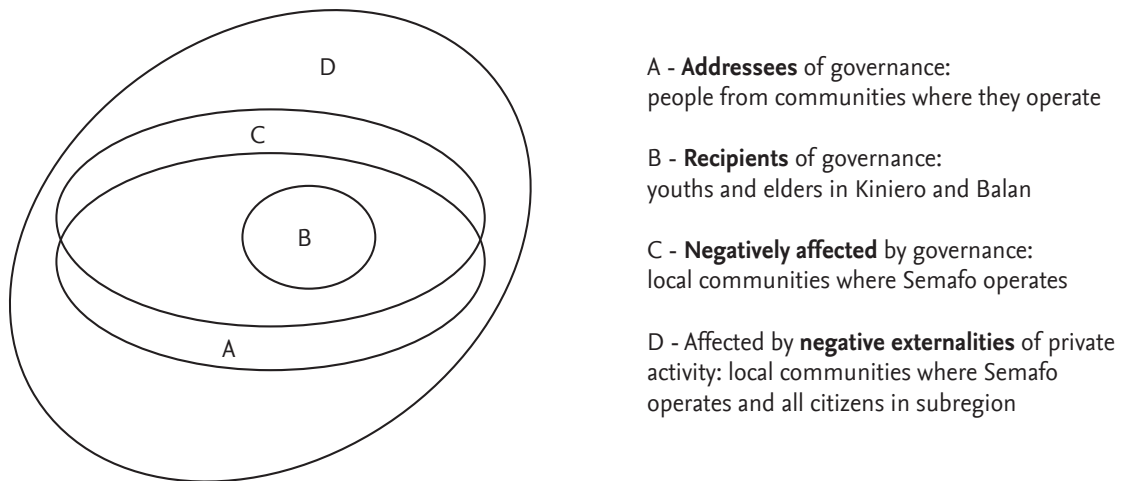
D

C

B

A

A - **Addressees** of governance: people from communities where they operate

B - **Recipients** of governance: youths and elders in Kiniero and Balan

C - **Negatively affected** by governance: local communities where Semafo operates

D - Affected by **negative externalities** of private activity: local communities where Semafo operates and all citizens in subregion